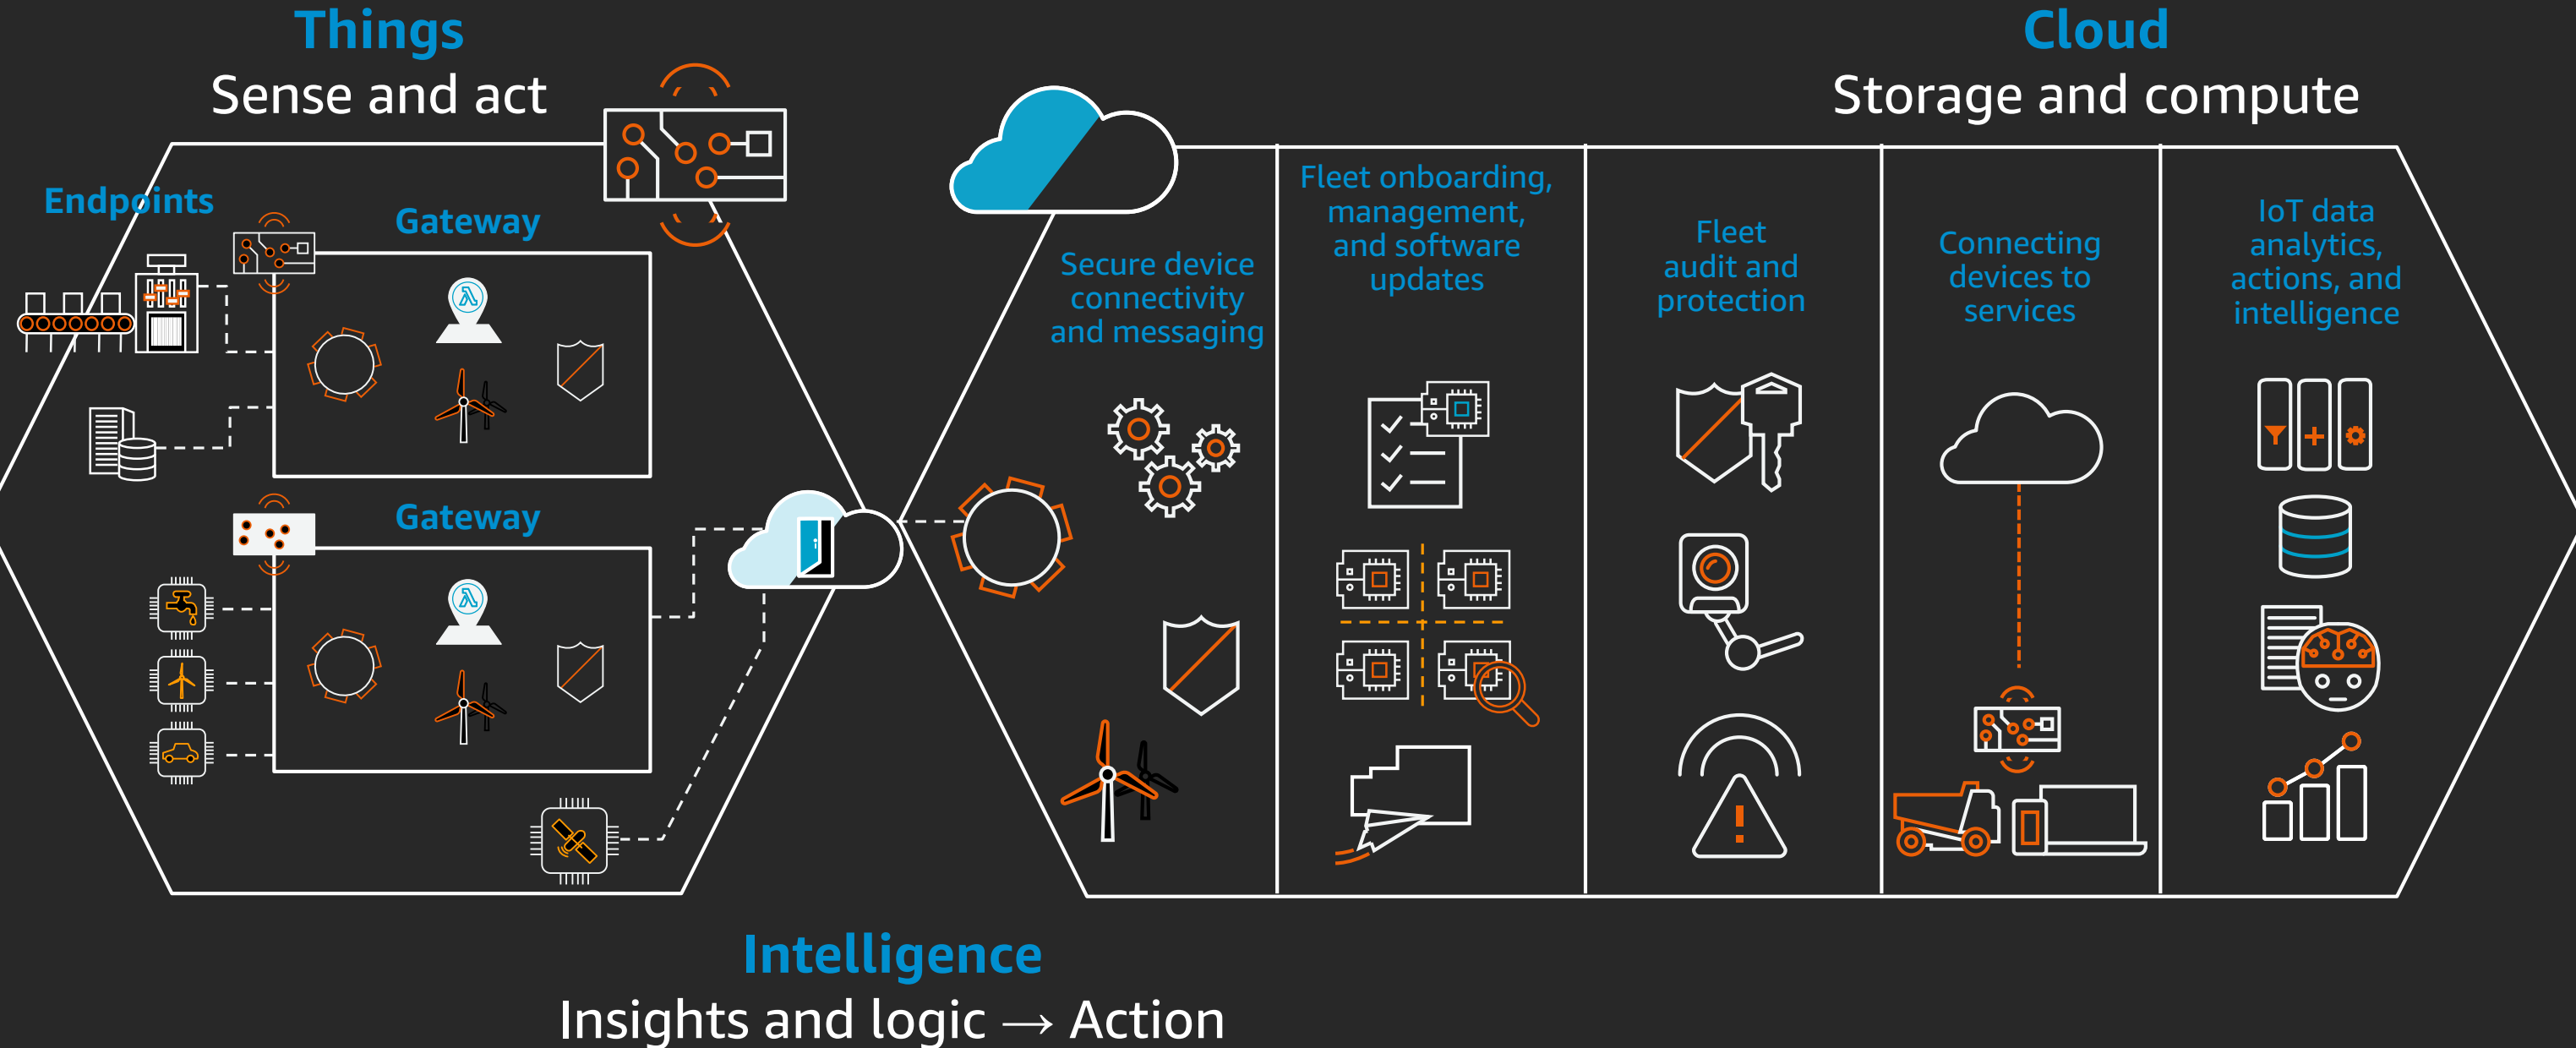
Things
Sense and act

Cloud
Storage and compute

Endpoints

Gateway

Gateway

Secure device connectivity and messaging

Fleet onboarding, management, and software updates

Fleet audit and protection

Connecting devices to services

IoT data analytics, actions, and intelligence

Intelligence
Insights and logic → Action